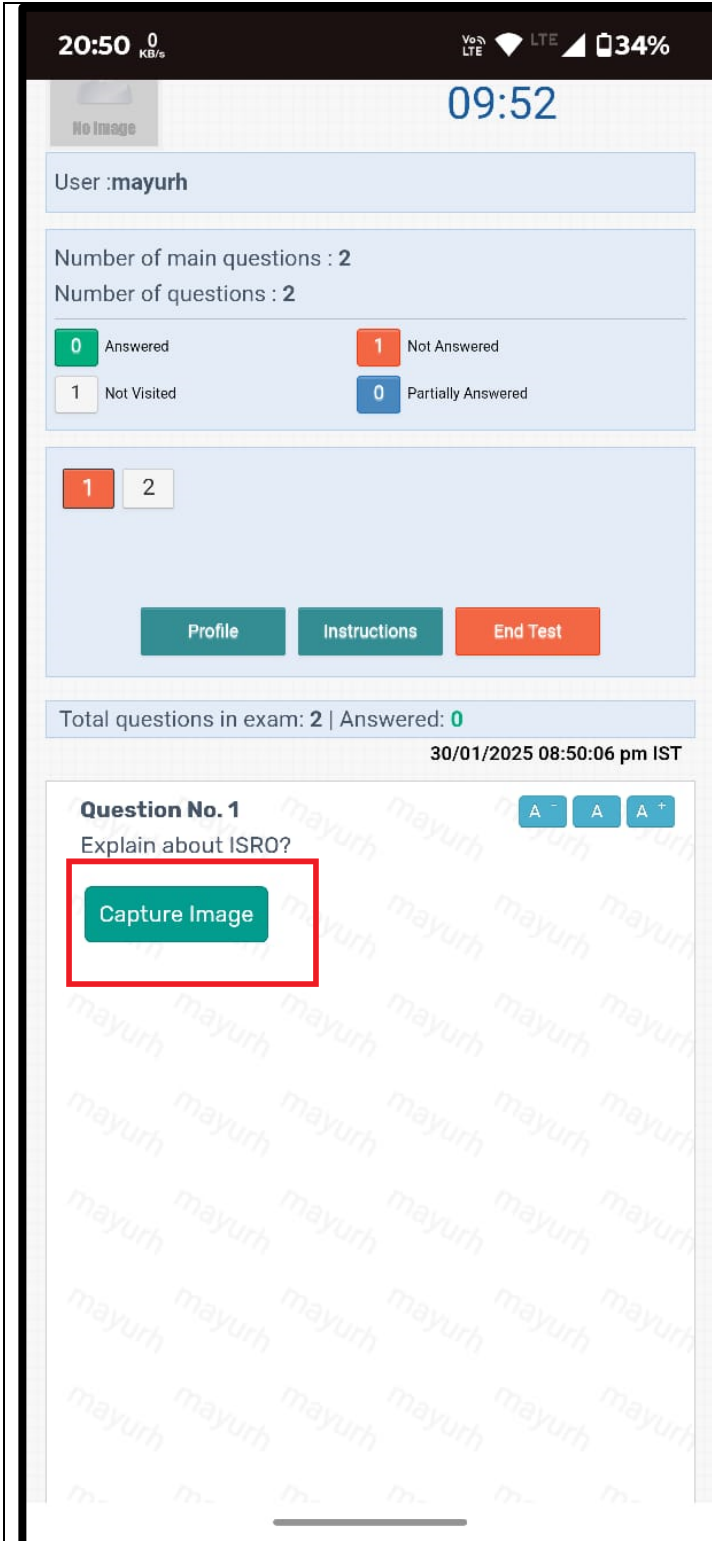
20:50 0 KB/s Vo LTE LTE 34%

No Image

09:52

User :mayurh

Number of main questions : 2
Number of questions : 2

0 Answered
1 Not Answered
1 Not Visited
0 Partially Answered

1 2

Profile Instructions End Test

Total questions in exam: 2 | Answered: 0

30/01/2025 08:50:06 pm IST

Question No. 1
A⁻ A A⁺
Explain about ISRO?

Capture Image

mayurh mayurh mayurh mayurh mayurh mayurh